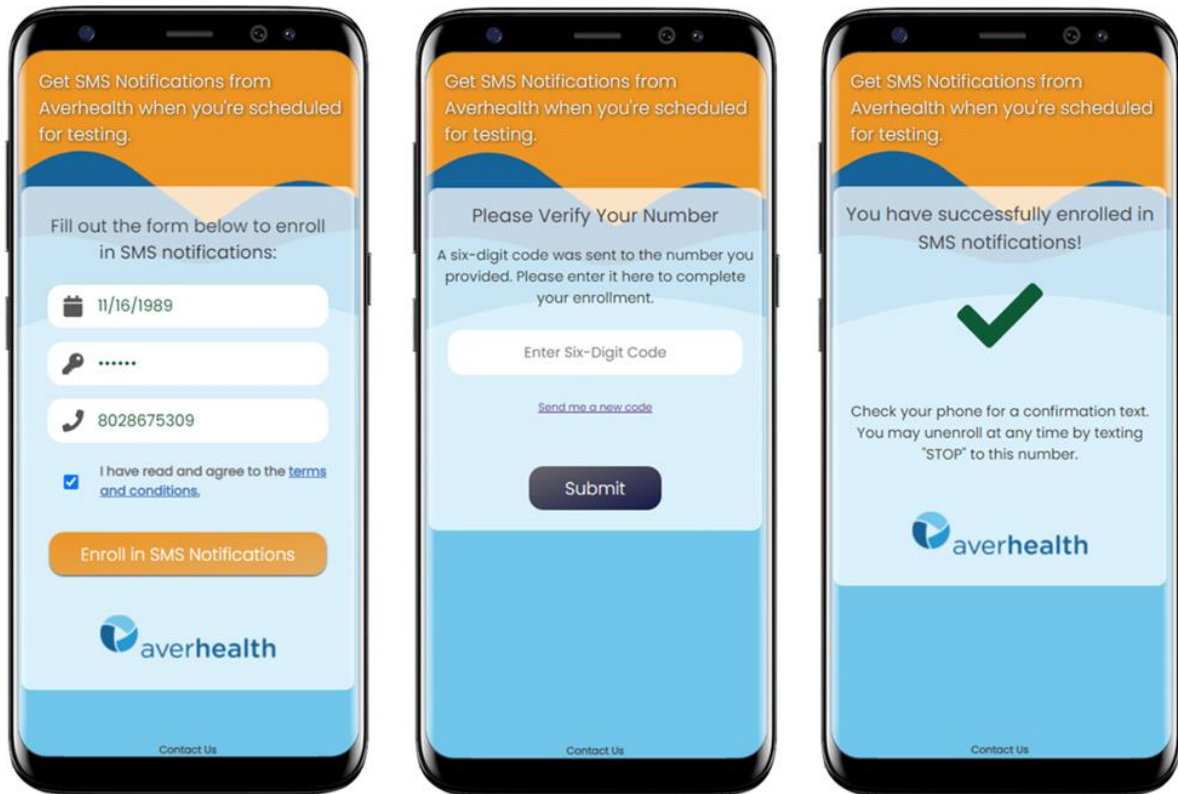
Get SMS Notifications from Averhealth when you're scheduled for testing.

Fill out the form below to enroll in SMS notifications:

11/16/1989

••••••

8028675309

I have read and agree to the terms and conditions.

Enroll in SMS Notifications

averhealth

Contact Us

Get SMS Notifications from Averhealth when you're scheduled for testing.

Please Verify Your Number

A six-digit code was sent to the number you provided. Please enter it here to complete your enrollment.

Enter Six-Digit Code

Send me a new code

Submit

Contact Us

Get SMS Notifications from Averhealth when you're scheduled for testing.

You have successfully enrolled in SMS notifications!

Check your phone for a confirmation text. You may unenroll at any time by texting "STOP" to this number.

averhealth

Contact Us